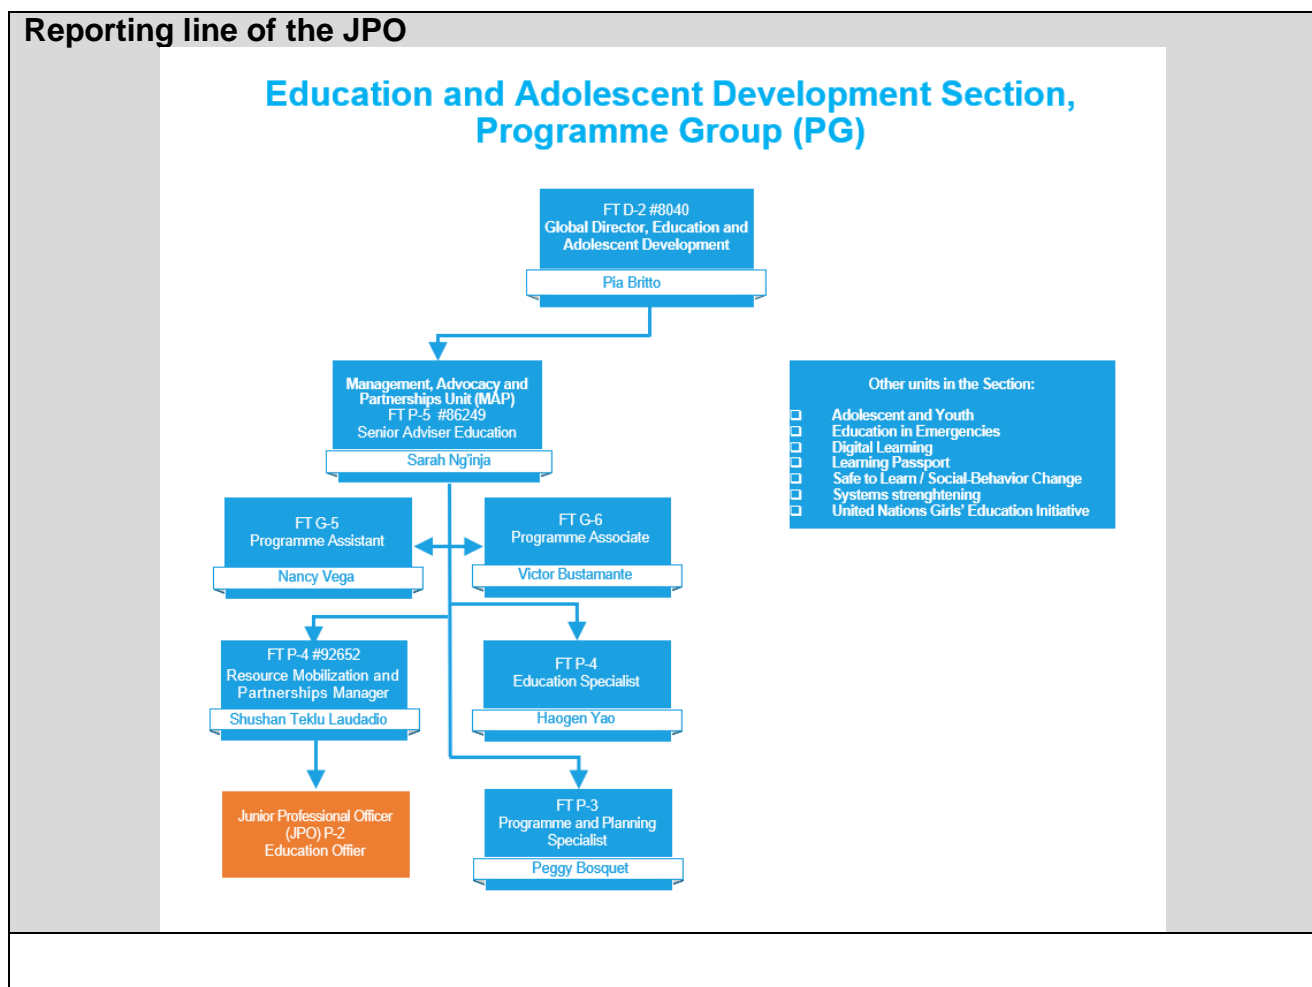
Reporting line of the JPO

Education and Adolescent Development Section, Programme Group (PG)

FT D-2 #8040
Global Director, Education and Adolescent Development
Pia Britto

Management, Advocacy and Partnerships Unit (MAP)
FT P-5 #86249
Senior Adviser Education
Sarah Ng'inja

Other units in the Section:
- Adolescent and Youth
- Education in Emergencies
- Digital Learning
- Learning Passport
- Safe to Learn / Social-Behavior Change
- Systems strenghtening
- United Nations Girls' Education Initiative

FT G-5
Programme Assistant
Nancy Vega

FT G-6
Programme Associate
Victor Bustamante

FT P-4 #92652
Resource Mobilization and Partnerships Manager
Shushan Teklu Laudadio

FT P-4
Education Specialist
Haogen Yao

Junior Professional Officer (JPO) P-2
Education Offier

FT P-3
Programme and Planning Specialist
Peggy Bosquet